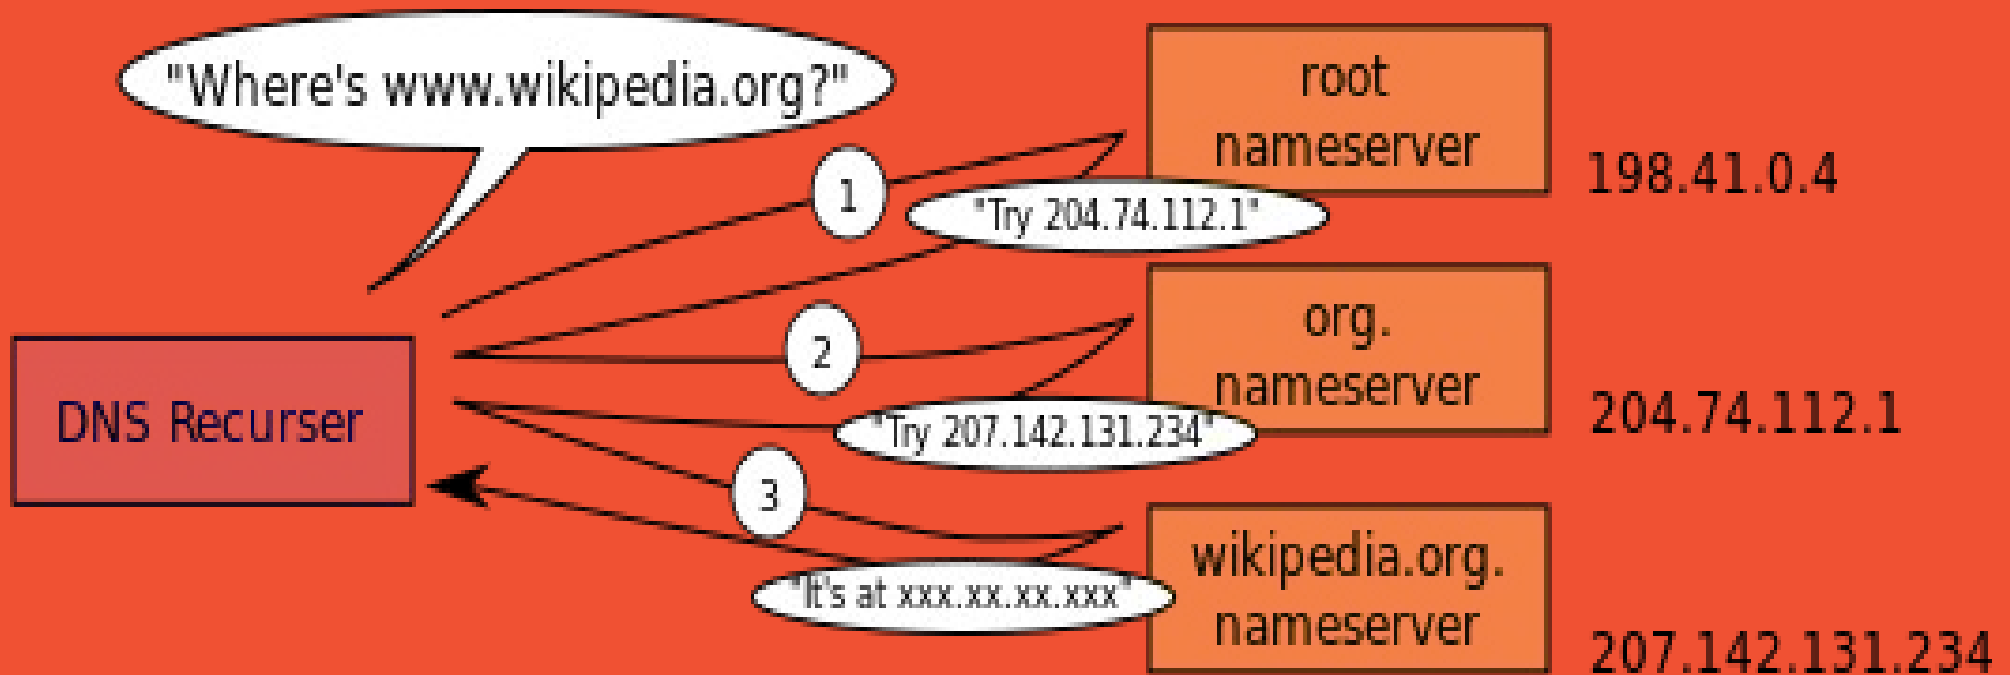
"Where's www.wikipedia.org?"

root nameserver

198.41.0.4

1

"Try 204.74.112.1"

org. nameserver

204.74.112.1

2

DNS Recurser

"Try 207.142.131.234"

3

wikipedia.org. nameserver

"It's at xxx.xx.xx.xxx"

207.142.131.234